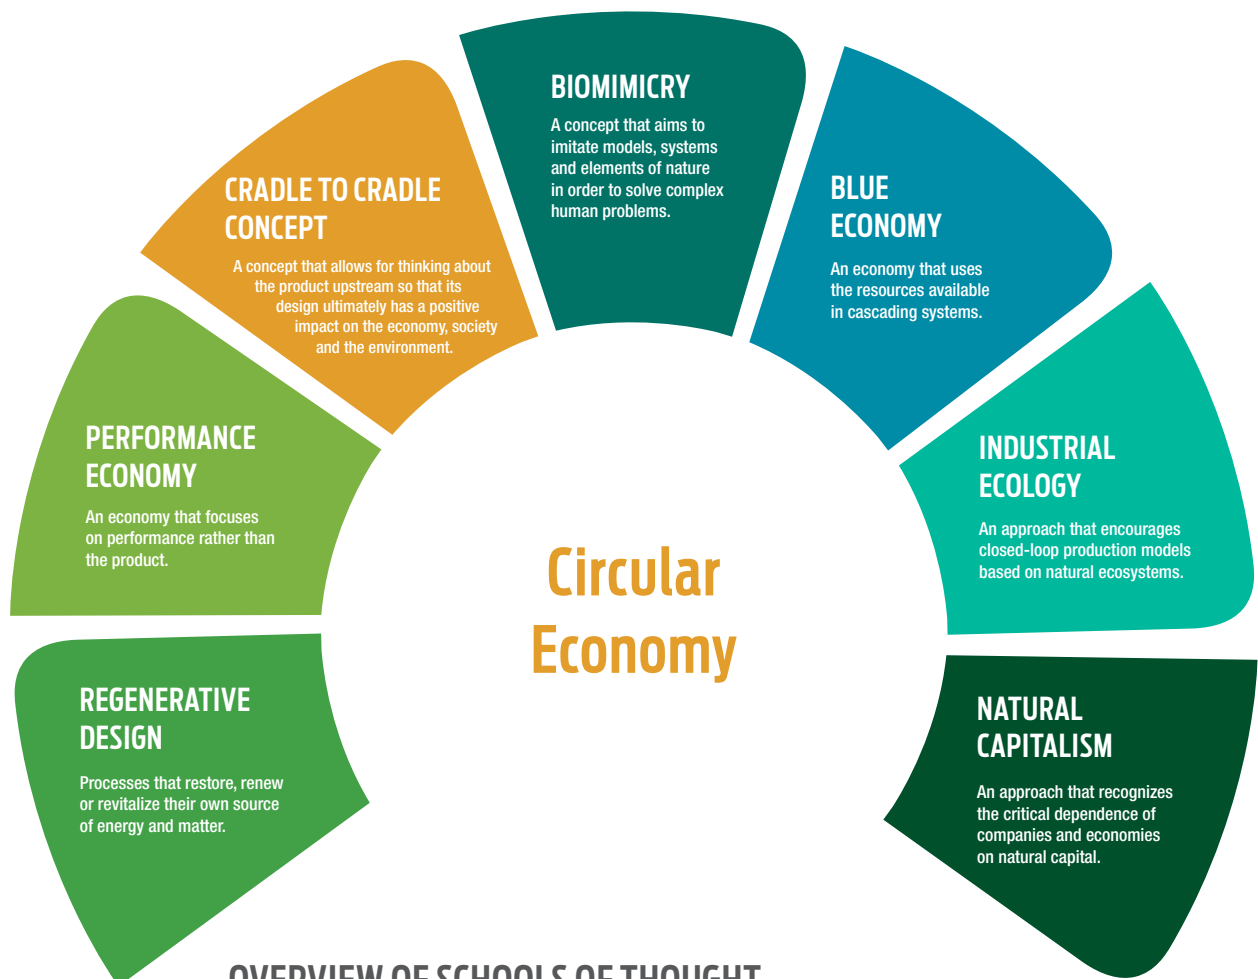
BIOMIMICRY

A concept that aims to imitate models, systems and elements of nature in order to solve complex human problems.

CRADLE TO CRADLE CONCEPT

A concept that allows for thinking about the product upstream so that its design ultimately has a positive impact on the economy, society and the environment.

BLUE ECONOMY

An economy that uses the resources available in cascading systems.

PERFORMANCE ECONOMY

An economy that focuses on performance rather than the product.

INDUSTRIAL ECOLOGY

An approach that encourages closed-loop production models based on natural ecosystems.

Circular Economy

REGENERATIVE DESIGN

Processes that restore, renew or revitalize their own source of energy and matter.

NATURAL CAPITALISM

An approach that recognizes the critical dependence of companies and economies on natural capital.

OVERVIEW OF SCHOOLS OF THOUGHT